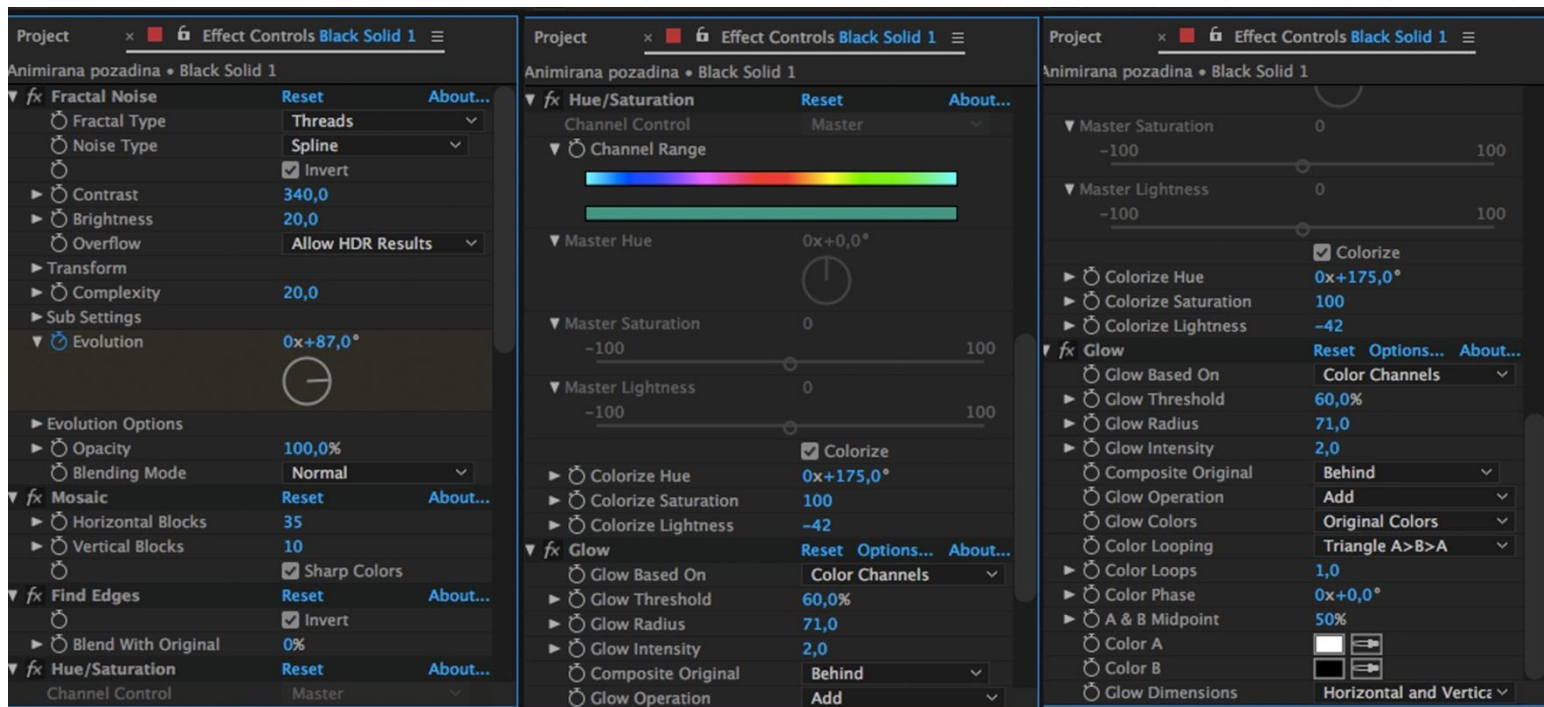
Project × Effect Controls Black Solid 1 ≡
Animirana pozadina • Black Solid 1

| | | |
|---|---|---|
| fx Fractal Noise | Reset | About... |
| Fractal Type | Threads | |
| Noise Type | Spline | |
| | Invert | |
| Contrast | 340,0 | |
| Brightness | 20,0 | |
| Overflow | Allow HDR Results | |
| Transform | | |
| Complexity | 20,0 | |
| Sub Settings | | |
| Evolution | 0x+87,0° | |
| Evolution Options | | |
| Opacity | 100,0% | |
| Blending Mode | Normal | |
| fx Mosaic | Reset | About... |
| Horizontal Blocks | 35 | |
| Vertical Blocks | 10 | |
| | Sharp Colors | |
| fx Find Edges | Reset | About... |
| | Invert | |
| Blend With Original | 0% | |
| fx Hue/Saturation | Reset | About... |
| Channel Control | Master | |

Project × Effect Controls Black Solid 1 ≡
Animirana pozadina • Black Solid 1

| | | |
|---|---|---|
| fx Hue/Saturation | Reset | About... |
| Channel Control | Master | |
| Channel Range | | |
| Master Hue | 0x+0,0° | |
| Master Saturation | 0 | |
| −100 | | 100 |
| Master Lightness | 0 | |
| −100 | | 100 |
| | Colorize | |
| Colorize Hue | 0x+175,0° | |
| Colorize Saturation | 100 | |
| Colorize Lightness | −42 | |
| fx Glow | Reset Options... | About... |
| Glow Based On | Color Channels | |
| Glow Threshold | 60,0% | |
| Glow Radius | 71,0 | |
| Glow Intensity | 2,0 | |
| Composite Original | Behind | |
| Glow Operation | Add | |

Project × Effect Controls Black Solid 1 ≡
Animirana pozadina • Black Solid 1

| | | |
|---|---|---|
| Master Saturation | 0 | |
| −100 | | 100 |
| Master Lightness | 0 | |
| −100 | | 100 |
| | Colorize | |
| Colorize Hue | 0x+175,0° | |
| Colorize Saturation | 100 | |
| Colorize Lightness | −42 | |
| fx Glow | Reset Options... | About... |
| Glow Based On | Color Channels | |
| Glow Threshold | 60,0% | |
| Glow Radius | 71,0 | |
| Glow Intensity | 2,0 | |
| Composite Original | Behind | |
| Glow Operation | Add | |
| Glow Colors | Original Colors | |
| Color Looping | Triangle A>B>A | |
| Color Loops | 1,0 | |
| Color Phase | 0x+0,0° | |
| A & B Midpoint | 50% | |
| Color A | | |
| Color B | | |
| Glow Dimensions | Horizontal and Vertica | |